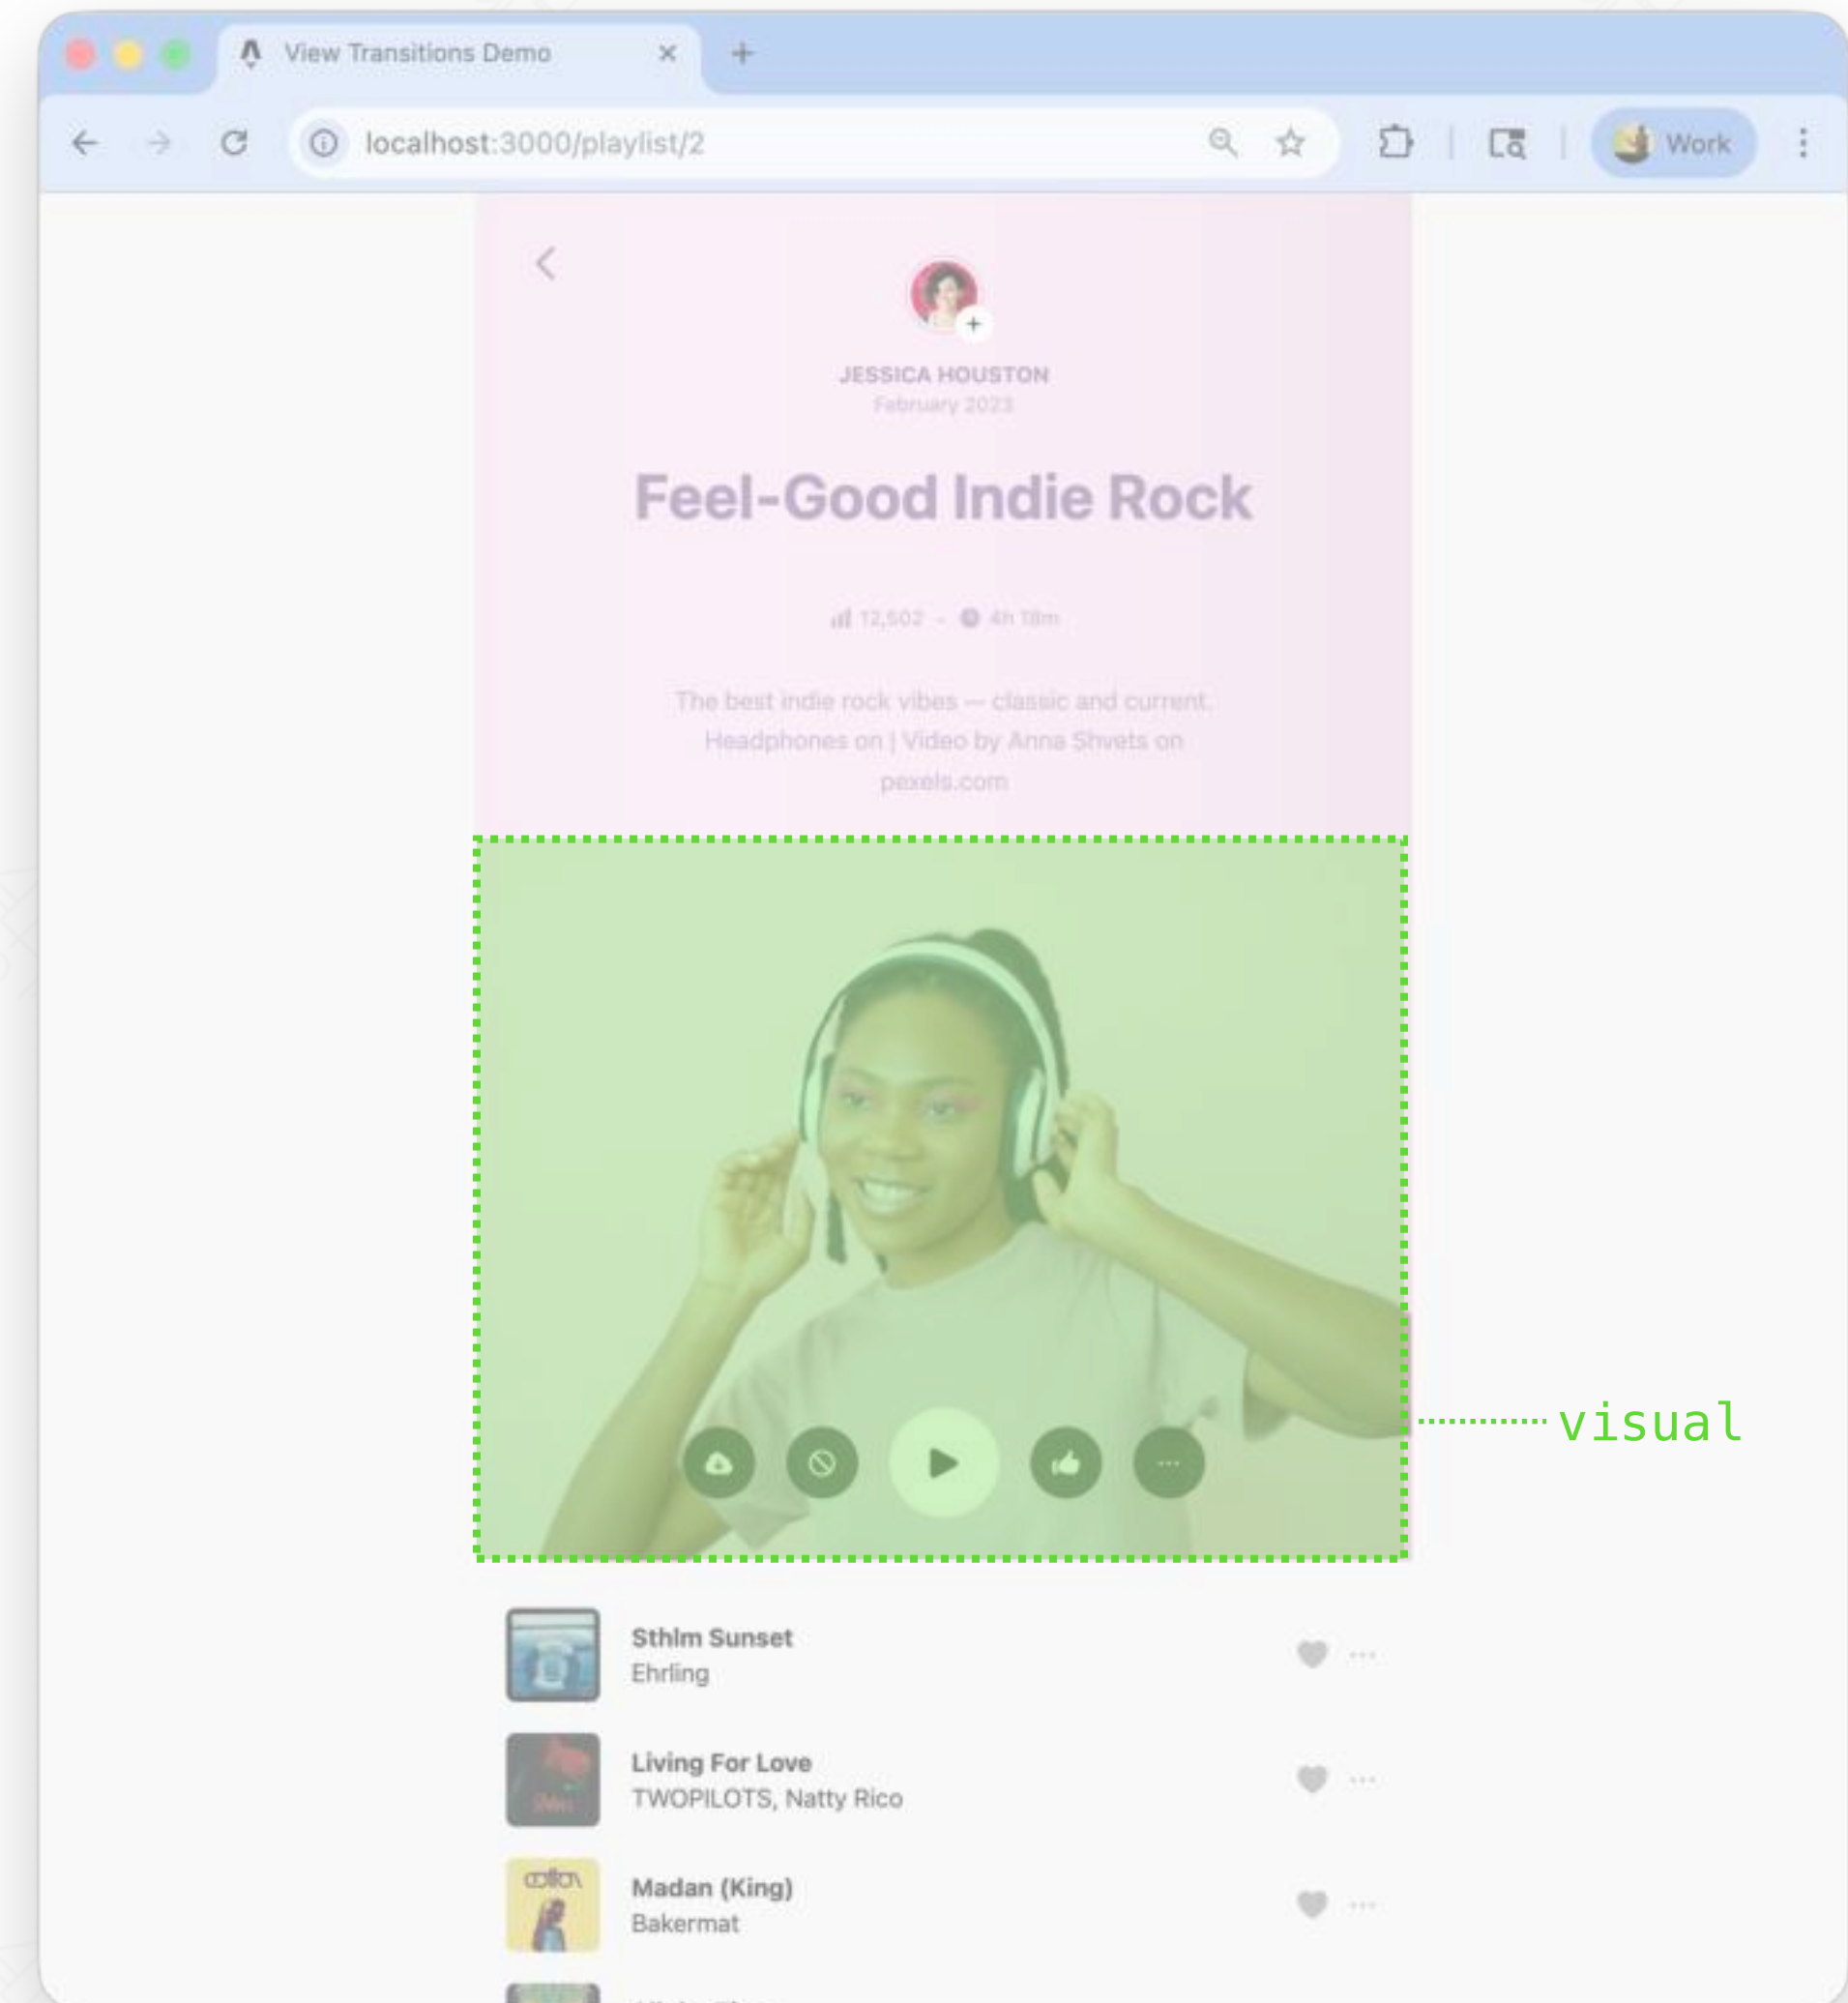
View Transitions Demo

localhost:3000/playlist/2

Work

JESSICA HOUSTON
February 2023

Feel-Good Indie Rock

12,502 · 4h 18m

The best indie rock vibes — classic and current. Headphones on | Video by Anna Shvets on pexels.com

visual

Sthlm Sunset
Ehrling

Living For Love
TWOPILOTS, Natty Rico

Madan (King)
Bakermat